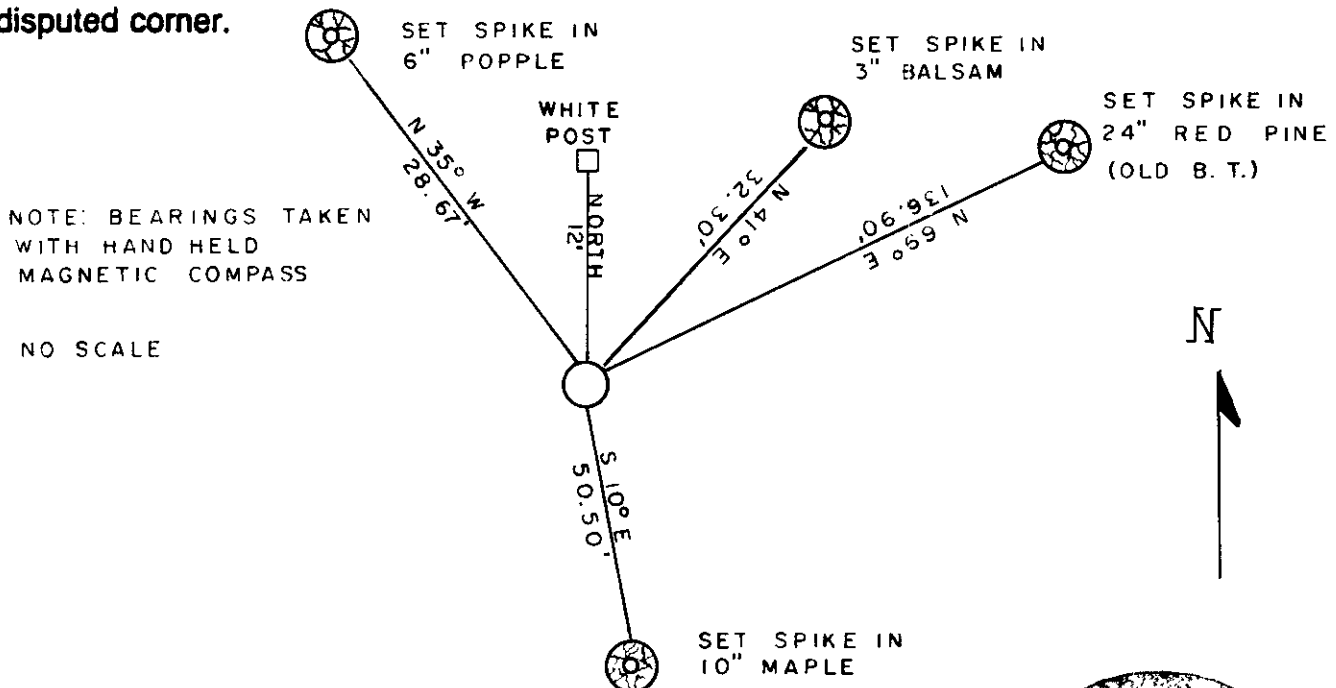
disputed corner.

SET SPIKE IN 6" POPPLE

SET SPIKE IN 3" BALSAM

SET SPIKE IN 24" RED PINE (OLD B. T.)

WHITE POST

N 35° W 28.67'

NORTH 12'

32.30' N 41° E

136.90' N 69° E

NOTE: BEARINGS TAKEN WITH HAND HELD MAGNETIC COMPASS

NO SCALE

N

S 10° E 50.50'

SET SPIKE IN 10" MAPLE